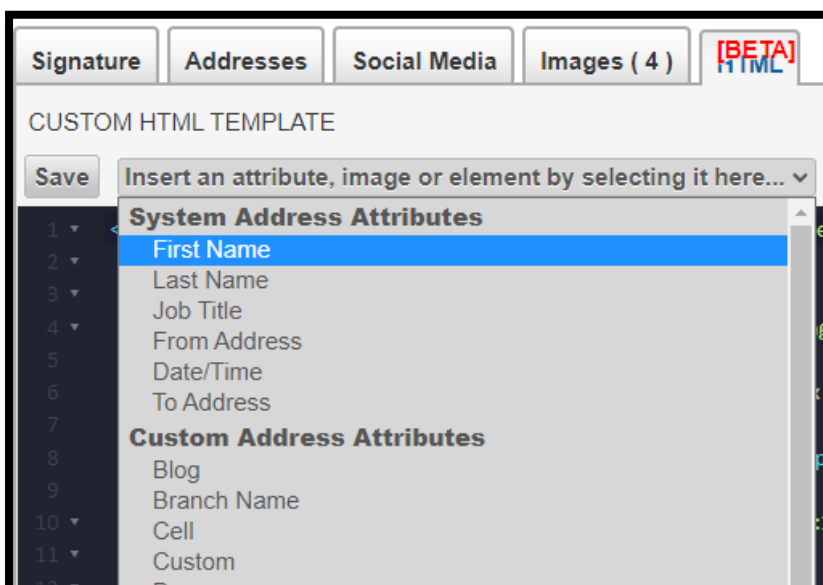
Signature
Addresses
Social Media
Images ( 4 )
[BETA] HTML

CUSTOM HTML TEMPLATE

Save
Insert an attribute, image or element by selecting it here...

1
2
3
4
5
6
7
8
9
10
11

System Address Attributes
First Name
Last Name
Job Title
From Address
Date/Time
To Address
Custom Address Attributes
Blog
Branch Name
Cell
Custom
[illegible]